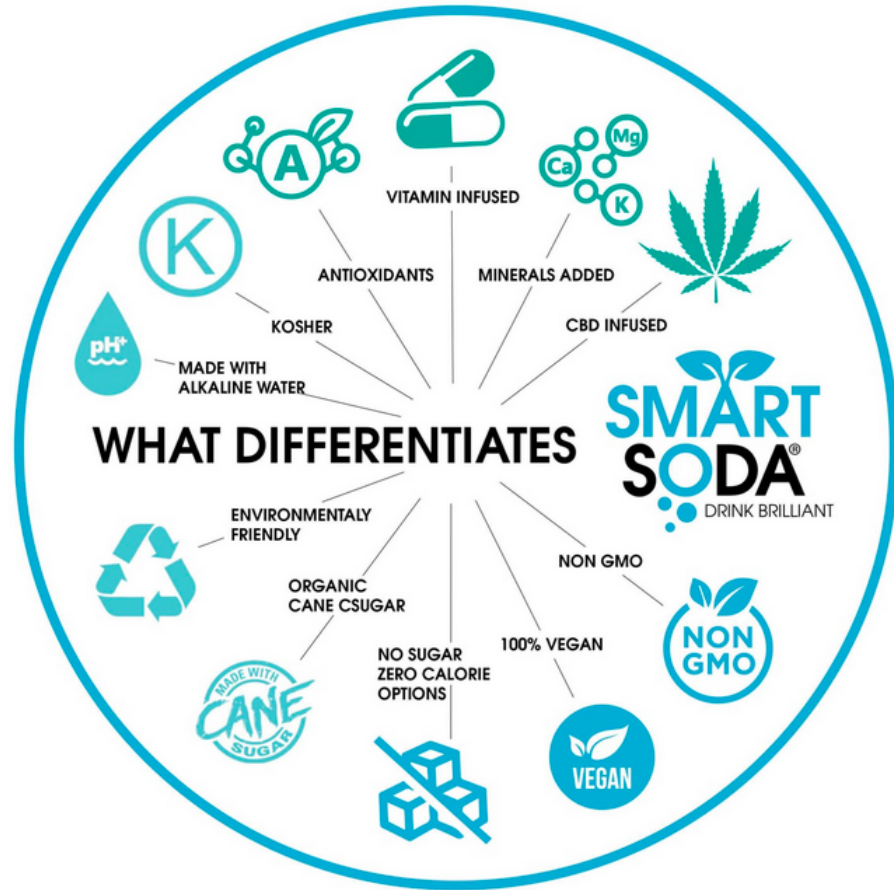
A

VITAMIN INFUSED

Mg
Ca
K

K

ANTIOXIDANTS

MINERALS ADDED

KOSHER

CBD INFUSED

pH+

MADE WITH ALKALINE WATER

SMART SODA®
DRINK BRILLIANT

WHAT DIFFERENTIATES

ENVIRONMENTALY FRIENDLY

NON GMO

ORGANIC CANE CSUGAR

NO SUGAR ZERO CALORIE OPTIONS

100% VEGAN

NON GMO

MADE WITH CANE SUGAR

VEGAN